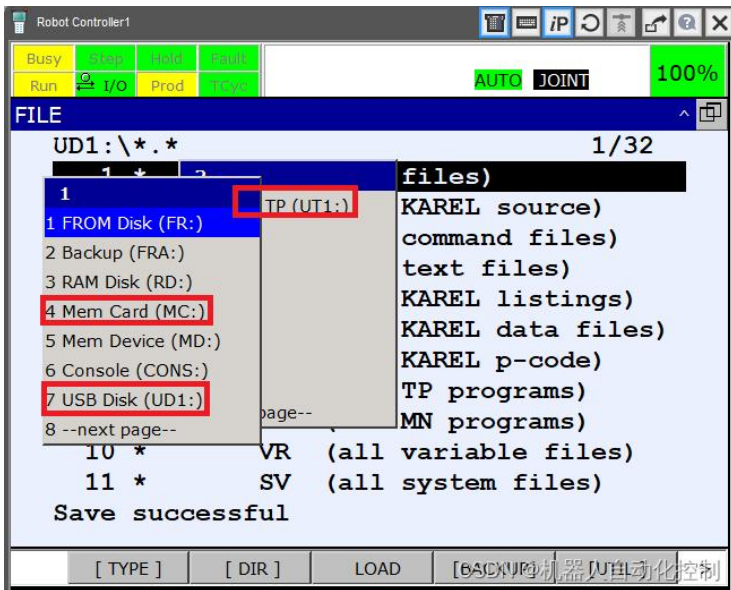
Robot Controller1

iP

Busy Step Hold Fault
Run I/O Prod TCyc

AUTO JOINT 100%

FILE

UD1:\*.* 1/32

1 * 2 files)

1

1 FROM Disk (FR:)
2 Backup (FRA:)
3 RAM Disk (RD:)
4 Mem Card (MC:)
5 Mem Device (MD:)
6 Console (CONS:)
7 USB Disk (UD1:)
8 --next page--

TP (UT1:)

page--

KAREL source)
command files)
text files)
KAREL listings)
KAREL data files)
KAREL p-code)
TP programs)
MN programs)

10 * VR (all variable files)
11 * SV (all system files)

Save successful

[ TYPE ] [ DIR ] LOAD [BACKUP] [UTIL]

@机器人自动化控制